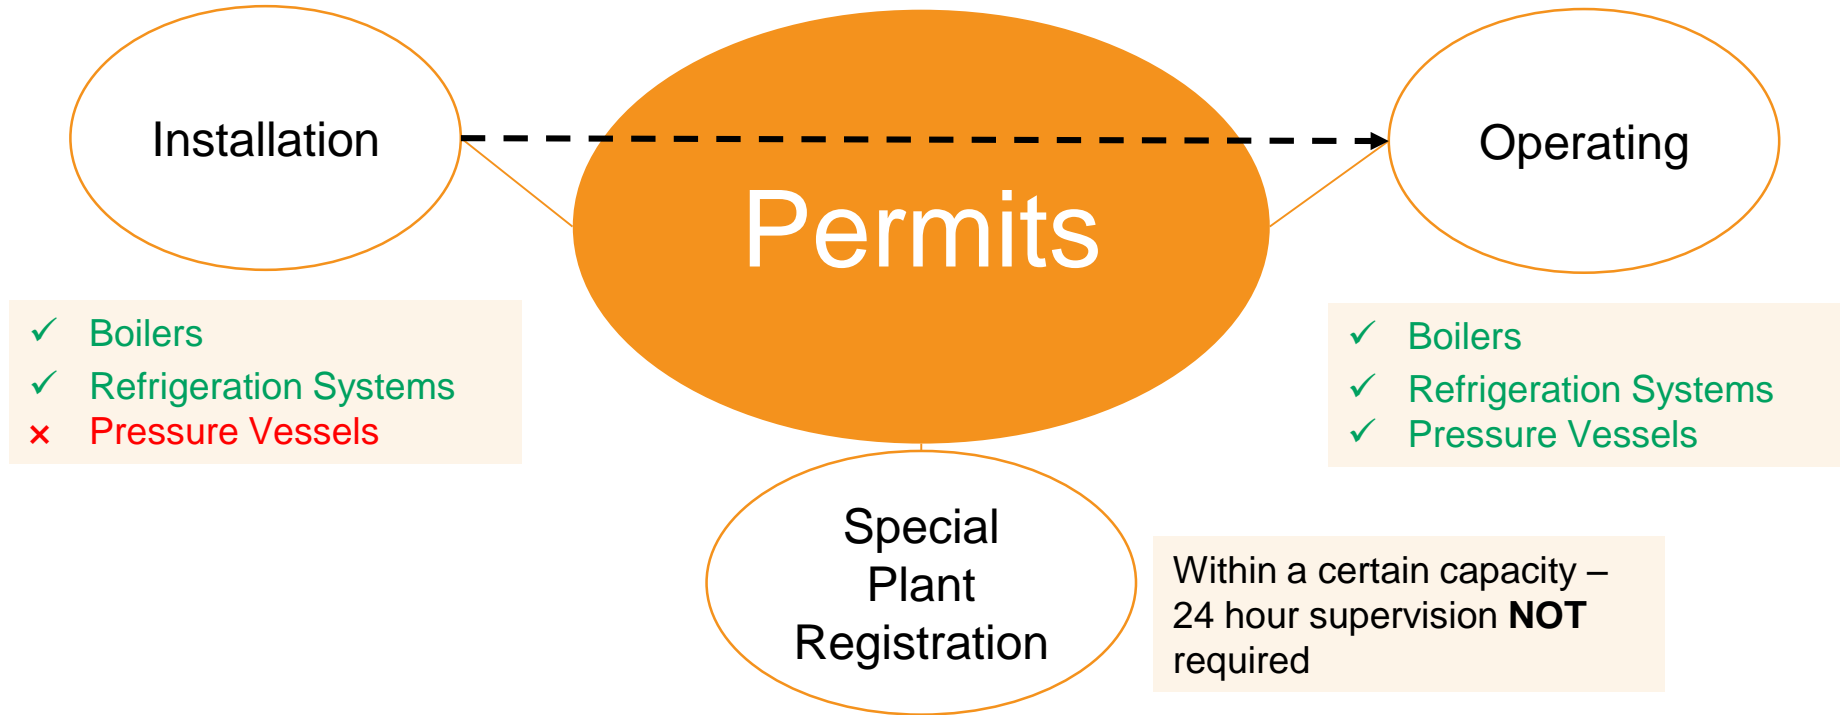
Installation

Permits

Operating

✓ Boilers
✓ Refrigeration Systems
× Pressure Vessels

✓ Boilers
✓ Refrigeration Systems
✓ Pressure Vessels

Special Plant Registration

Within a certain capacity – 24 hour supervision **NOT** required